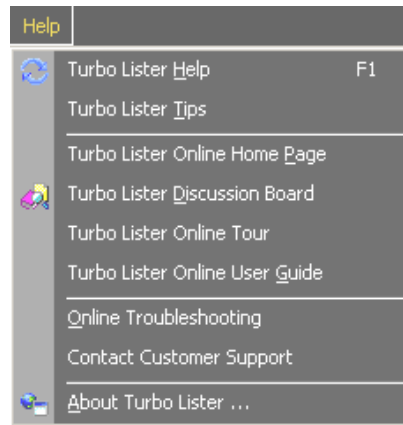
Help

Turbo Lister Help F1

Turbo Lister Tips

Turbo Lister Online Home Page

Turbo Lister Discussion Board

Turbo Lister Online Tour

Turbo Lister Online User Guide

Online Troubleshooting

Contact Customer Support

About Turbo Lister ...